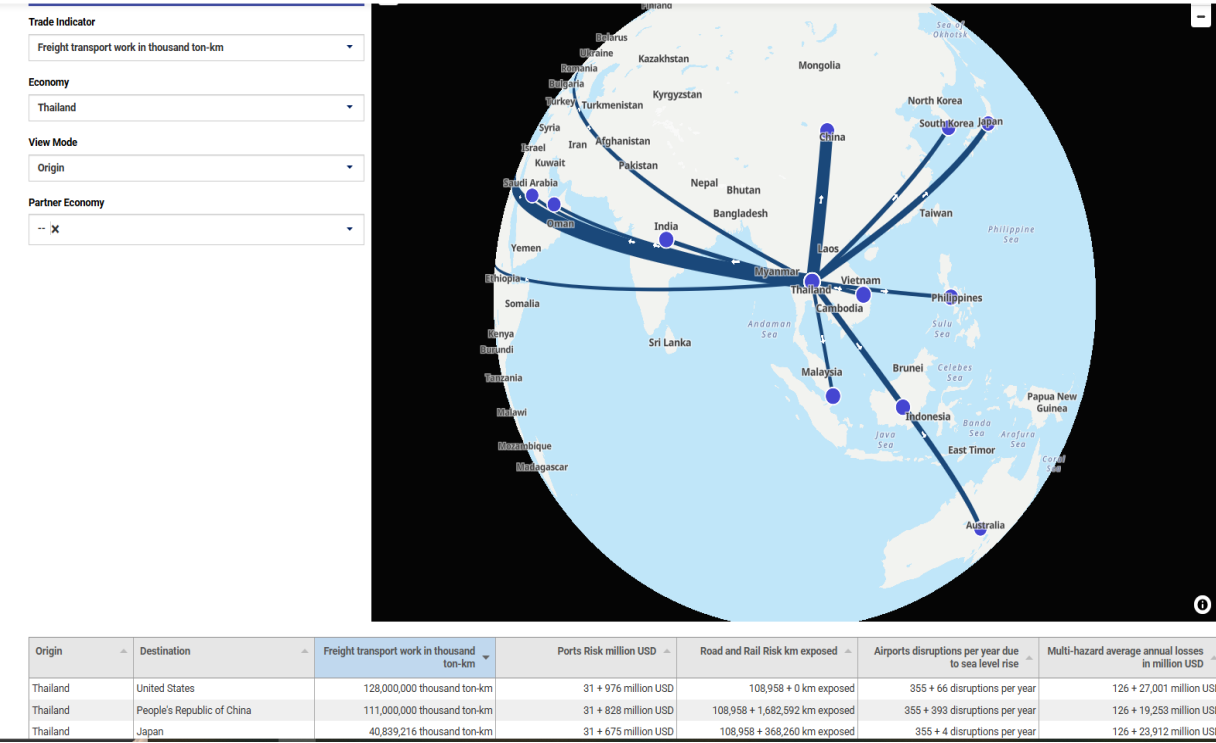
Trade Indicator

Freight transport work in thousand ton-km

Economy

Thailand

View Mode

Origin

Partner Economy

-- ×

Finland
Sea of Okhotsk
Belarus
Ukraine
Kazakhstan
Romania
Mongolia
Bulgaria
Turkey
Turkmenistan
Kyrgyzstan
North Korea
Syria
South Korea
Japan
Israel
Iran
Afghanistan
China
Kuwait
Pakistan
Nepal
Bhutan
Saudi Arabia
Bangladesh
Taiwan
Oman
India
Philippine Sea
Yemen
Laos
Myanmar
Vietnam
Thailand
Ethiopia
Cambodia
Philippines
Somalia
Andaman Sea
Sulu Sea
Kenya
Sri Lanka
Burundi
Brunei
Celebes Sea
Tanzania
Malaysia
Papua New Guinea
Malawi
Indonesia
Banda Sea
Java Sea
Arafura Sea
Mozambique
East Timor
Madagascar
Coral Sea
Australia

| Origin | Destination | Freight transport work in thousand ton-km | Ports Risk million USD | Road and Rail Risk km exposed | Airports disruptions per year due to sea level rise | Multi-hazard average annual losses in million USD |
|---|---|---|---|---|---|---|
| Thailand | United States | 128,000,000 thousand ton-km | 31 + 976 million USD | 108,958 + 0 km exposed | 355 + 66 disruptions per year | 126 + 27,001 million USD |
| Thailand | People's Republic of China | 111,000,000 thousand ton-km | 31 + 828 million USD | 108,958 + 1,682,592 km exposed | 355 + 393 disruptions per year | 126 + 19,253 million USD |
| Thailand | Japan | 40,839,216 thousand ton-km | 31 + 675 million USD | 108,958 + 368,260 km exposed | 355 + 4 disruptions per year | 126 + 23,912 million USD |